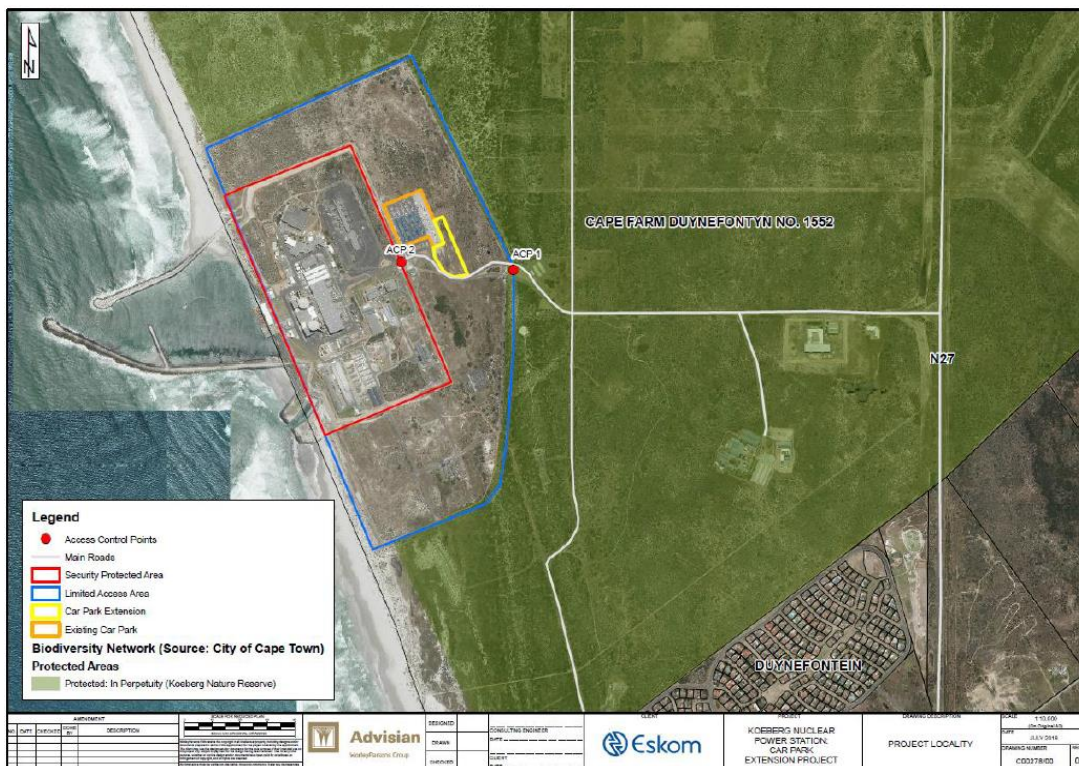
N

CAPE FARM DUYNEFONTYN NO. 1552

ACP 2

ACP 1

N27

DUYNEFONTEIN

Legend
Access Control Points
Main Roads
Security Protected Area
Limited Access Area
Car Park Extension
Existing Car Park
Biodiversity Network (Source: City of Cape Town)
Protected Areas
Protected: In Perpetuity (Koeberg Nature Reserve)

AMENDMENT
NO. DATE CHECKED DESCRIPTION

Advisian
WorleyParsons Group

DESIGNED
DRAWN
CHECKED

CONSULTING ENGINEER

CLIENT
Eskom

PROJECT
KOEBERG NUCLEAR POWER STATION: CAR PARK EXTENSION PROJECT

DRAWING DESCRIPTION
PROJECT LOCALITY

SCALE
1:10,000
DATE
JULY 2016
DRAWING NUMBER
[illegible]